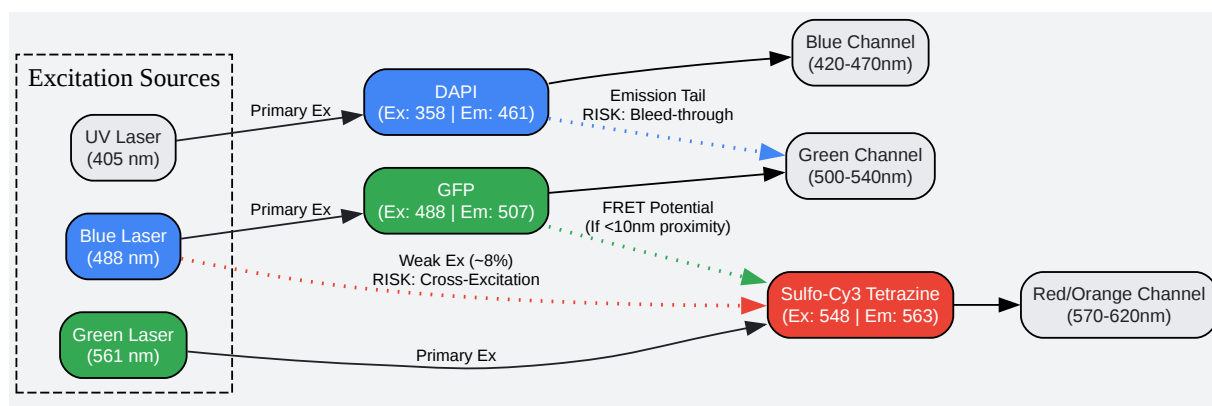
Excitation Sources

UV Laser
(405 nm)

Blue Laser
(488 nm)

Green Laser
(561 nm)

Primary Ex

DAPI
(Ex: 358 | Em: 461)

Primary Ex

GFP
(Ex: 488 | Em: 507)

Weak Ex (~8%)
RISK: Cross-Excitation

Primary Ex

Emission Tail
RISK: Bleed-through

FRET Potential
(If <10nm proximity)

Blue Channel
(420-470nm)

Green Channel
(500-540nm)

Sulfo-Cy3 Tetrazine
(Ex: 548 | Em: 563)

Red/Orange Channel
(570-620nm)